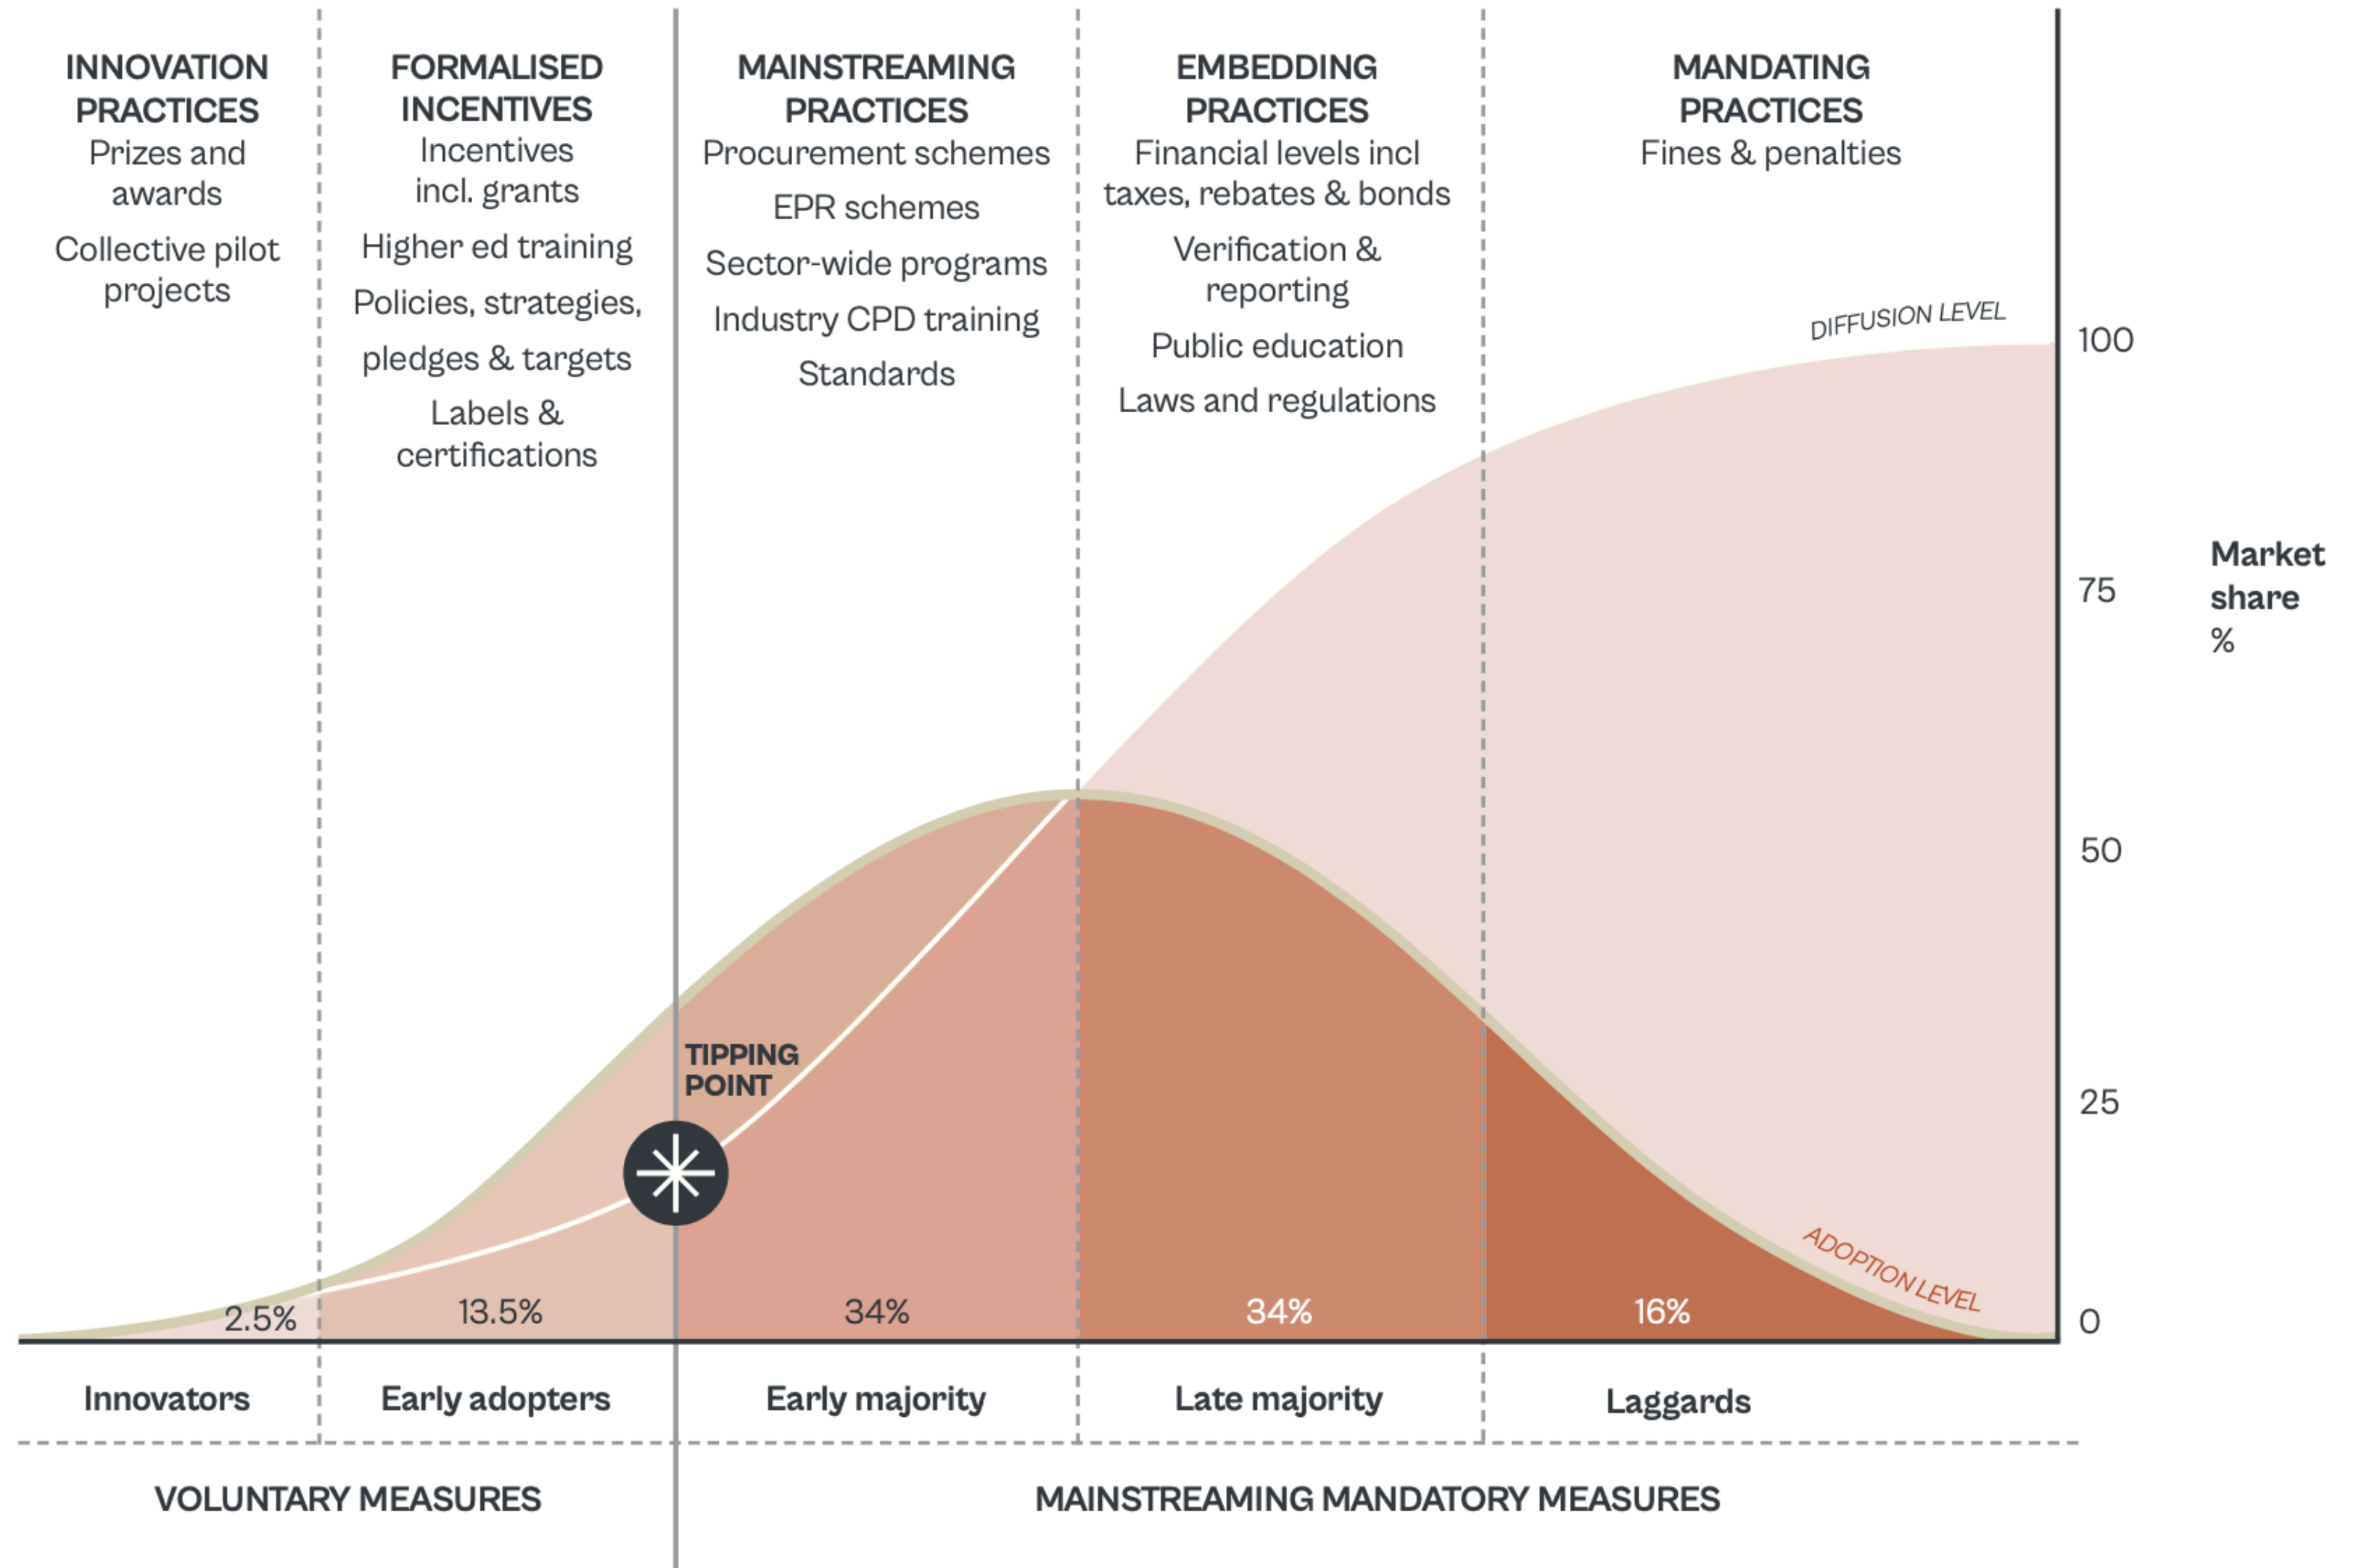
INNOVATION PRACTICES
Prizes and awards
Collective pilot projects

FORMALISED INCENTIVES
Incentives incl. grants
Higher ed training
Policies, strategies, pledges & targets
Labels & certifications

MAINSTREAMING PRACTICES
Procurement schemes
EPR schemes
Sector-wide programs
Industry CPD training
Standards

EMBEDDING PRACTICES
Financial levels incl taxes, rebates & bonds
Verification & reporting
Public education
Laws and regulations

MANDATING PRACTICES
Fines & penalties

DIFFUSION LEVEL

100
75
50
25
0

Market share %

TIPPING POINT

ADOPTION LEVEL

2.5%
13.5%
34%
34%
16%

Innovators
Early adopters
Early majority
Late majority
Laggards

VOLUNTARY MEASURES
MAINSTREAMING MANDATORY MEASURES